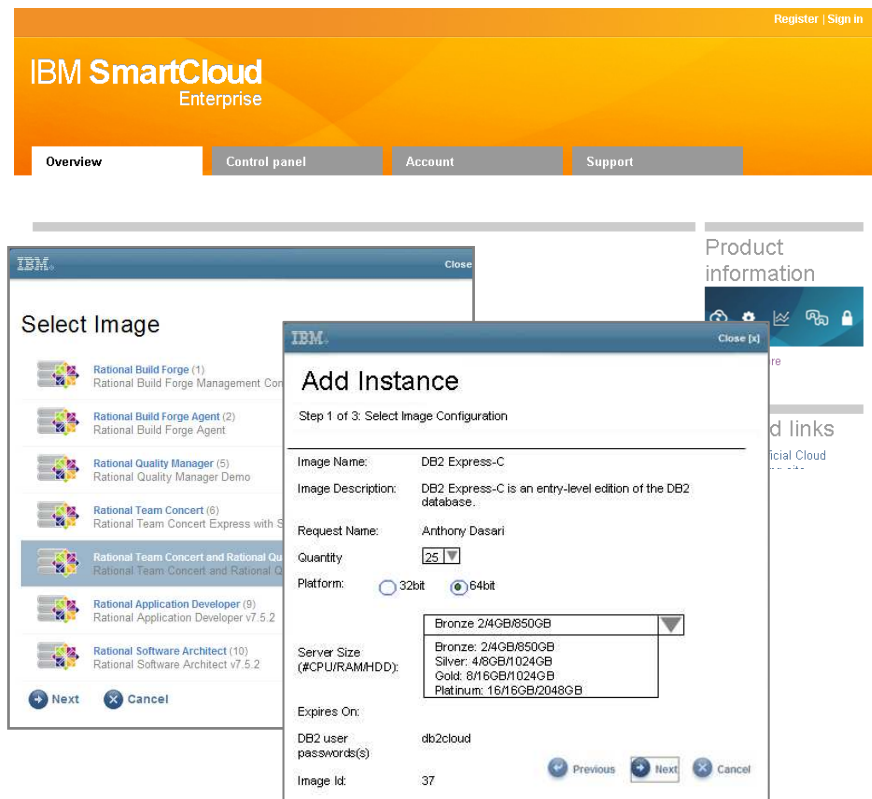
Register | Sign in

IBM SmartCloud Enterprise

Overview | Control panel | Account | Support

Product information

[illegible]re

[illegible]d links

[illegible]icial Cloud

IBM. Close

Select Image

Rational Build Forge (1)
Rational Build Forge Management Con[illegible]

Rational Build Forge Agent (2)
Rational Build Forge Agent

Rational Quality Manager (5)
Rational Quality Manager Demo

Rational Team Concert (6)
Rational Team Concert Express with S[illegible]

Rational Team Concert and Rational Qu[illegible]
Rational Team Concert and Rational Q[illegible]

Rational Application Developer (9)
Rational Application Developer v7.5.2

Rational Software Architect (10)
Rational Software Architect v7.5.2

Next Cancel

IBM. Close [x]

Add Instance

Step 1 of 3: Select Image Configuration

| | |
|---|---|
| Image Name: | DB2 Express-C |
| Image Description: | DB2 Express-C is an entry-level edition of the DB2 database. |
| Request Name: | Anthony Dasari |
| Quantity | 25 |
| Platform: | 32bit 64bit |
| Server Size (#CPU/RAM/HDD): | Bronze 2/4GB/850GB<br>Bronze: 2/4GB/850GB<br>Silver: 4/8GB/1024GB<br>Gold: 8/16GB/1024GB<br>Platinum: 16/16GB/2048GB |
| Expires On: | |
| DB2 user passwords(s) | db2cloud |
| Image Id: | 37 |

Previous Next Cancel